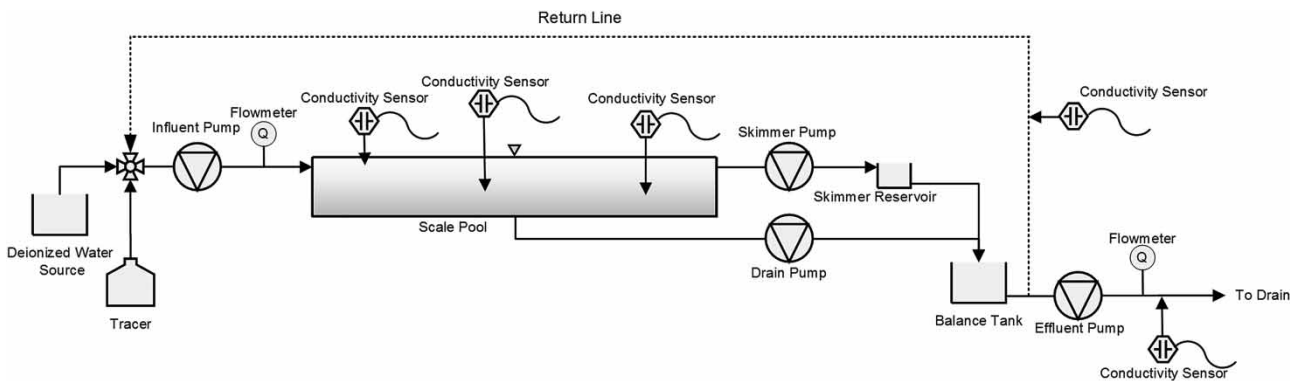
Return Line

Conductivity Sensor

Conductivity Sensor

Conductivity Sensor

Conductivity Sensor

Flowmeter

Influent Pump

Q

Skimmer Pump

Skimmer Reservoir

Scale Pool

Drain Pump

Deionized Water Source

Tracer

Balance Tank

Effluent Pump

Flowmeter

Q

To Drain

Conductivity Sensor